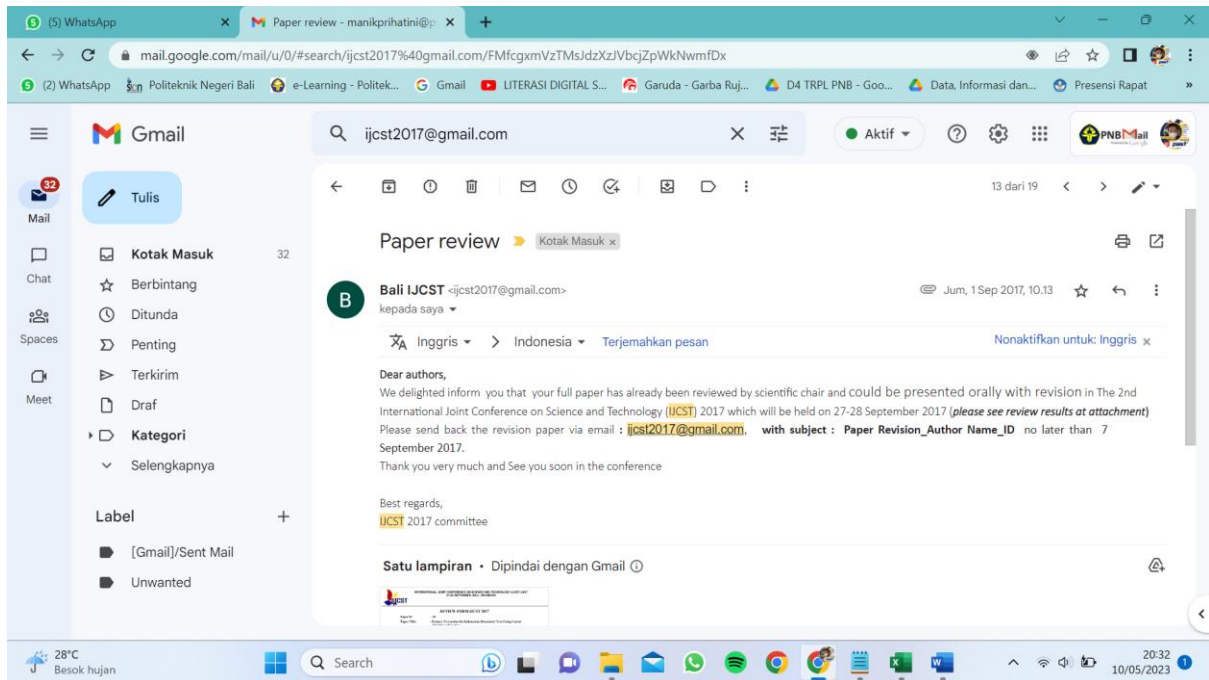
(5) WhatsApp
Paper review - manikprihatini@p
mail.google.com/mail/u/0/#search/ijcst2017%40gmail.com/FMfcgxmVzTMsJdzXzJVbcjZpWkNwmfDx
(2) WhatsApp  Politeknik Negeri Bali  e-Learning - Politek...  Gmail  LITERASI DIGITAL S...  Garuda - Garba Ruj...  D4 TRPL PNB - Goo...  Data, Informasi dan...  Presensi Rapat

Gmail
ijcst2017@gmail.com
Aktif

32
Mail
Tulis
Chat
Spaces
Meet
Kotak Masuk 32
Berbintang
Ditunda
Penting
Terkirim
Draf
Kategori
Selengkapnya
Label
[Gmail]/Sent Mail
Unwanted

13 dari 19

Paper review  Kotak Masuk ×

Bali IJCST <ijcst2017@gmail.com>
kepada saya
Jum, 1 Sep 2017, 10.13

Inggris > Indonesia  Terjemahkan pesan  Nonaktifkan untuk: Inggris ×

Dear authors,
We delighted inform you that your full paper has already been reviewed by scientific chair and could be presented orally with revision in The 2nd International Joint Conference on Science and Technology (IJCST) 2017 which will be held on 27-28 September 2017 (please see review results at attachment)
Please send back the revision paper via email : ijcst2017@gmail.com, with subject : Paper Revision_Author Name_ID no later than 7 September 2017.
Thank you very much and See you soon in the conference

Best regards,
IJCST 2017 committee

Satu lampiran • Dipindai dengan Gmail

28°C
Besok hujan
Search
20:32
10/05/2023